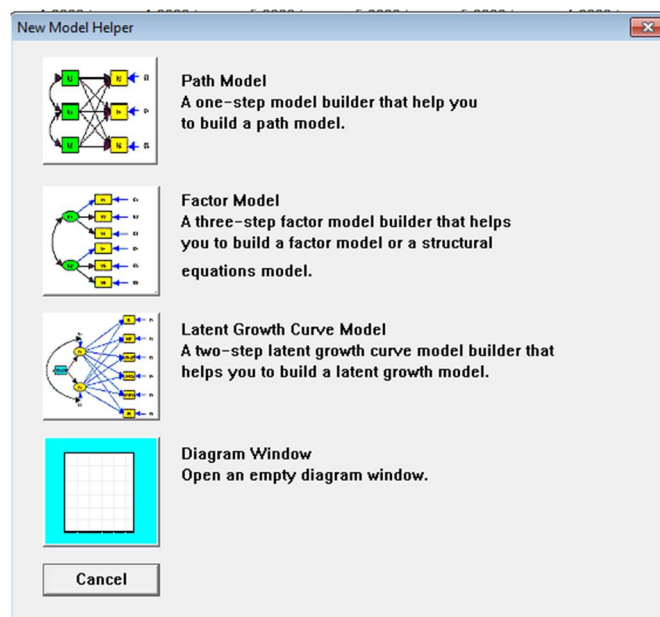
New Model Helper

Path Model
A one-step model builder that help you to build a path model.

Factor Model
A three-step factor model builder that helps you to build a factor model or a structural equations model.

Latent Growth Curve Model
A two-step latent growth curve model builder that helps you to build a latent growth model.

Diagram Window
Open an empty diagram window.

Cancel